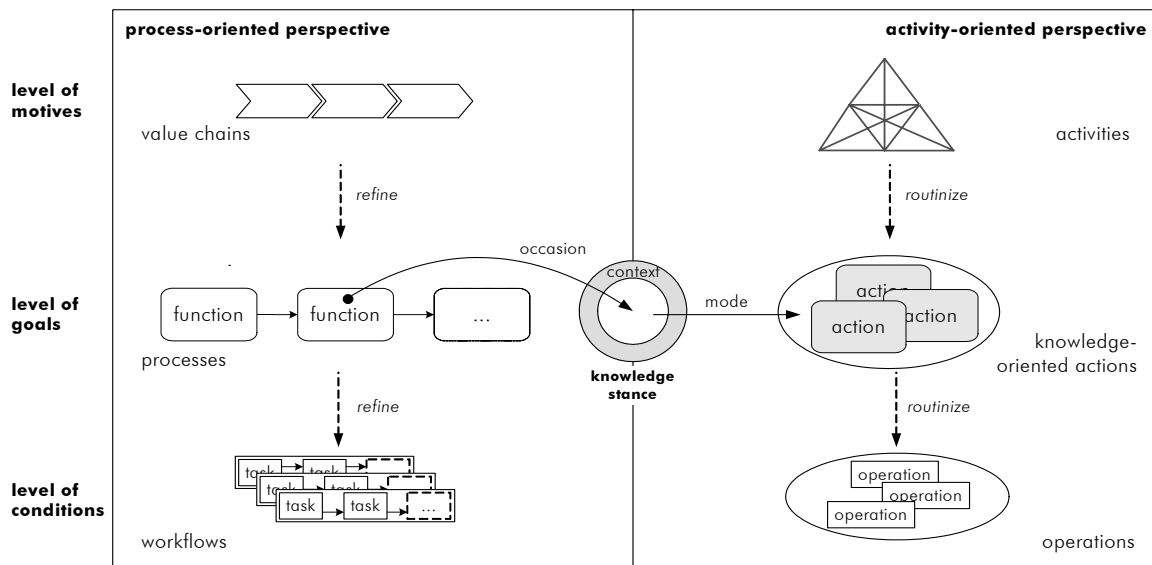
process-oriented perspective

activity-oriented perspective

level of motives

value chains

activities

refine

routinize

occasion

context

mode

level of goals

function

function

...

action

action

action

knowledge-oriented actions

processes

knowledge stance

refine

routinize

task

task

task

task

task

task

...

operation

operation

operation

level of conditions

workflows

operations